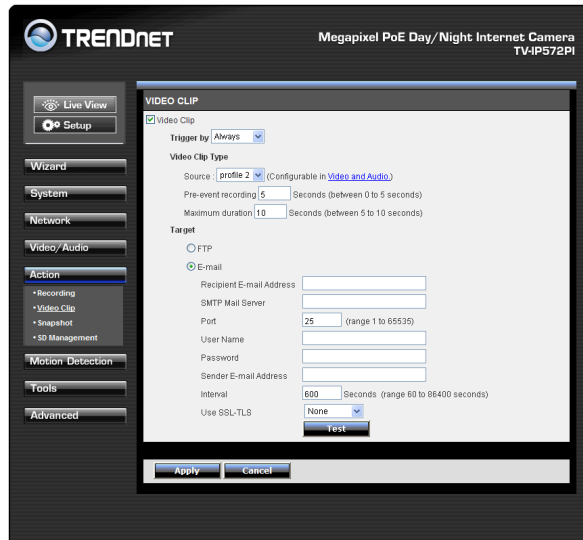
TRENDNET

Megapixel PoE Day/Night Internet Camera
TV-IP572PI

Live View
Setup

Wizard
System
Network
Video/Audio
Action
• Recording
• Video Clip
• Snapshot
• SD Management
Motion Detection
Tools
Advanced

VIDEO CLIP

Video Clip

Trigger by Always

Video Clip Type

Source : profile 2 (Configurable in Video and Audio.)

Pre-event recording 5 Seconds (between 0 to 5 seconds)

Maximum duration 10 Seconds (between 5 to 10 seconds)

Target

FTP

E-mail

Recipient E-mail Address

SMTP Mail Server

Port 25 (range 1 to 65535)

User Name

Password

Sender E-mail Address

Interval 600 Seconds (range 60 to 86400 seconds)

Use SSL-TLS None

Test

Apply Cancel